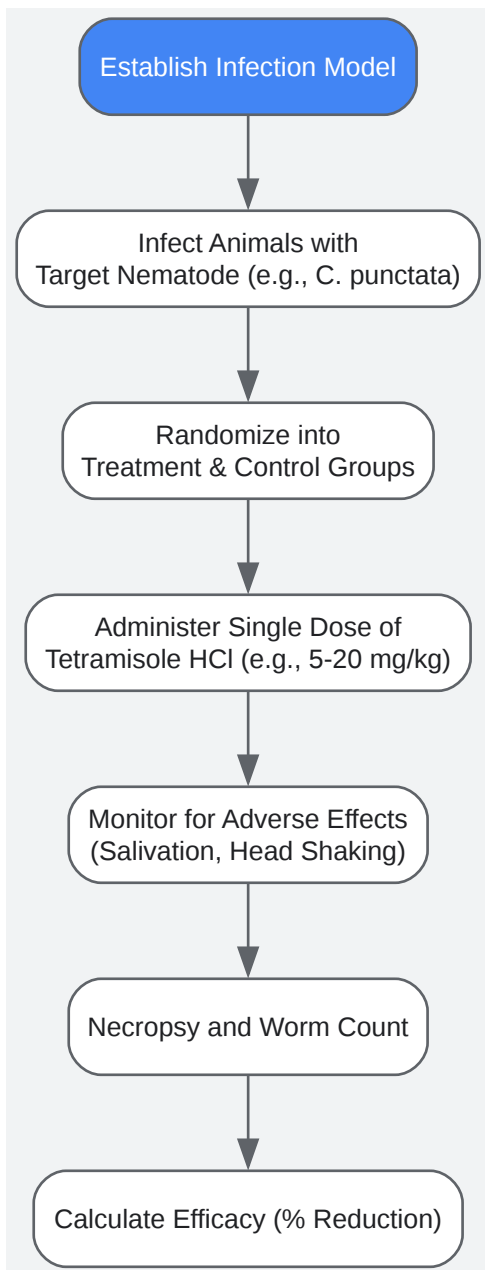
Establish Infection Model

Infect Animals with Target Nematode (e.g., C. punctata)

Randomize into Treatment & Control Groups

Administer Single Dose of Tetramisole HCl (e.g., 5-20 mg/kg)

Monitor for Adverse Effects (Salivation, Head Shaking)

Necropsy and Worm Count

Calculate Efficacy (% Reduction)